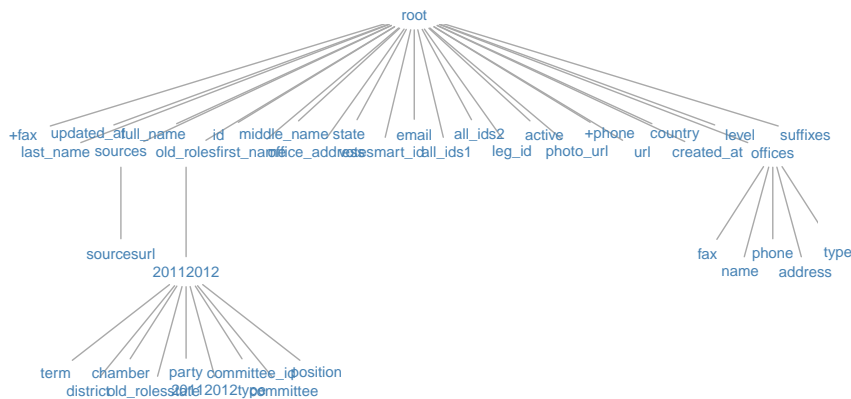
root

+fax
updated_at
full_name
id
middle_name
state
email
all_ids2
active
+phone
country
level
suffixes
last_name
sources
old_roles
first_name
office_address
votesmart_id
all_ids1
leg_id
photo_url
url
created_at
offices

sourcesurl

20112012

term
chamber
party
committee_id
position
district
old_rolesstate
20112012type
committee

fax
name
phone
address
type